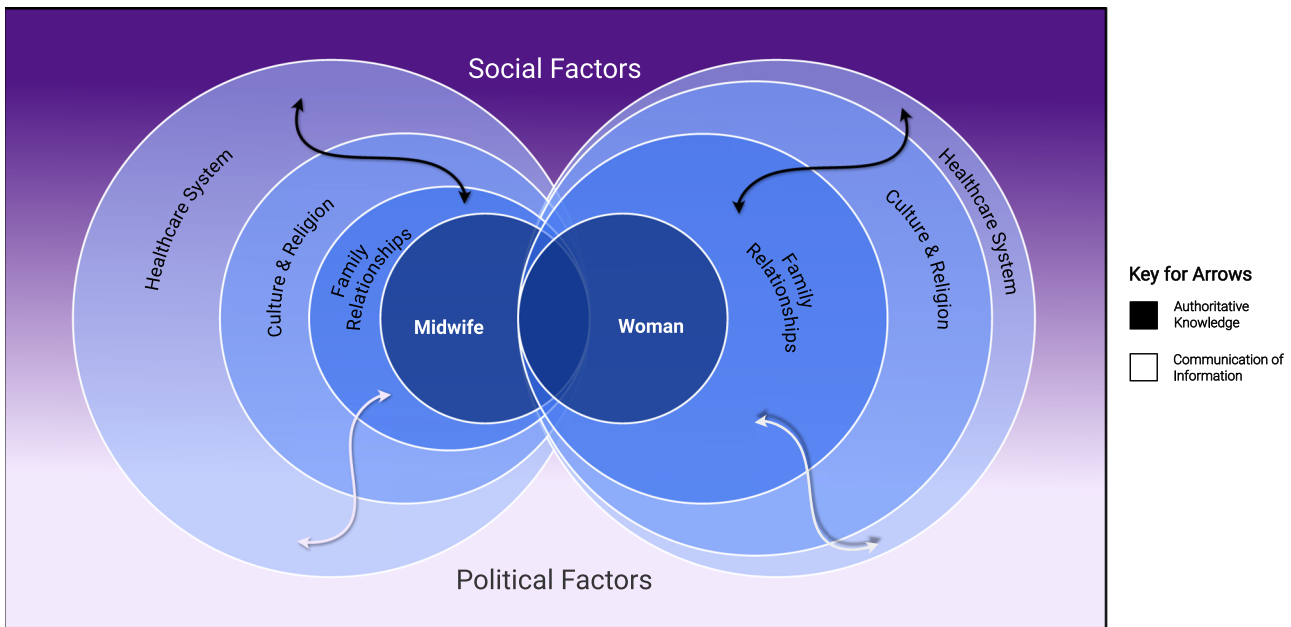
Social Factors

Healthcare System

Culture & Religion

Family Relationships

Midwife

Woman

Family Relationships

Culture & Religion

Healthcare System

Political Factors

Key for Arrows

Authoritative Knowledge

Communication of Information